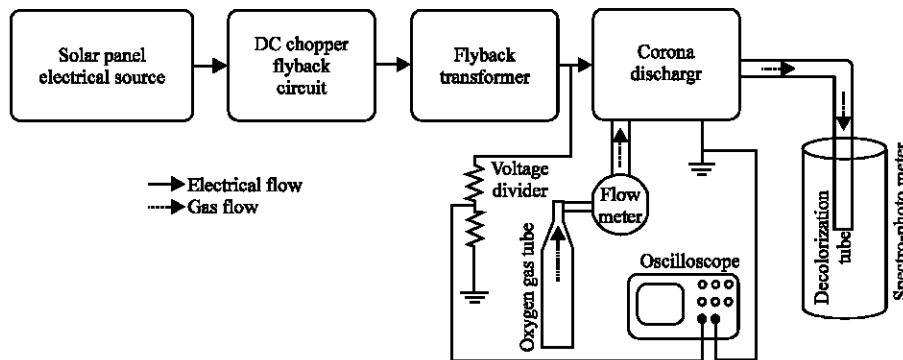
Solar panel electrical source

DC chopper flyback circuit

Flyback transformer

Corona dischargr

Electrical flow
Gas flow

Voltage divider

Flow meter

Oxygen gas tube

Oscilloscope

Decolorization tube

Spectro-photo meter